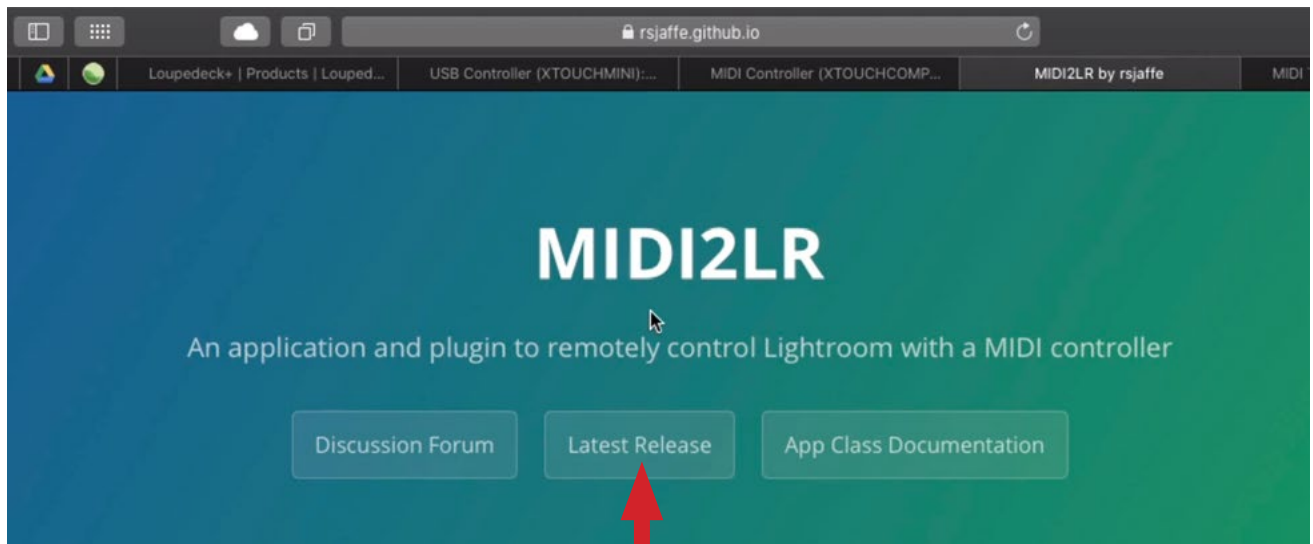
rsjaffe.github.io

Loupedeck+ | Products | Louped... USB Controller (XTOUCHMINI):... MIDI Controller (XTOUCHCOMP... MIDI2LR by rsjaffe MIDI

MIDI2LR

An application and plugin to remotely control Lightroom with a MIDI controller

Discussion Forum Latest Release App Class Documentation